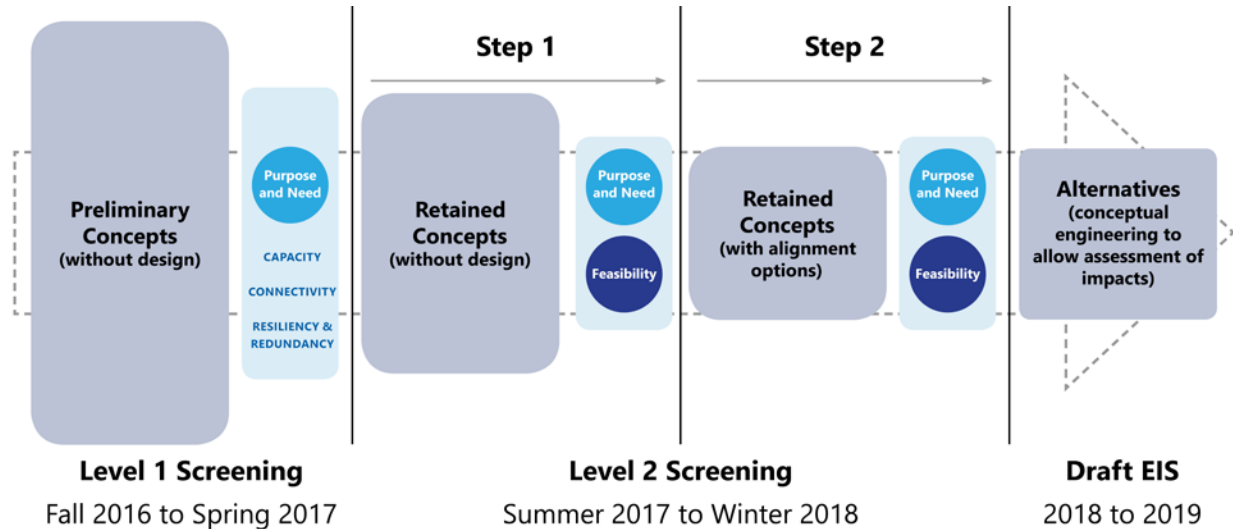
Step 1

Step 2

Preliminary Concepts (without design)

Purpose and Need

CAPACITY

CONNECTIVITY

RESILIENCY & REDUNDANCY

Retained Concepts (without design)

Purpose and Need

Feasibility

Retained Concepts (with alignment options)

Purpose and Need

Feasibility

Alternatives (conceptual engineering to allow assessment of impacts)

Level 1 Screening

Fall 2016 to Spring 2017

Level 2 Screening

Summer 2017 to Winter 2018

Draft EIS

2018 to 2019